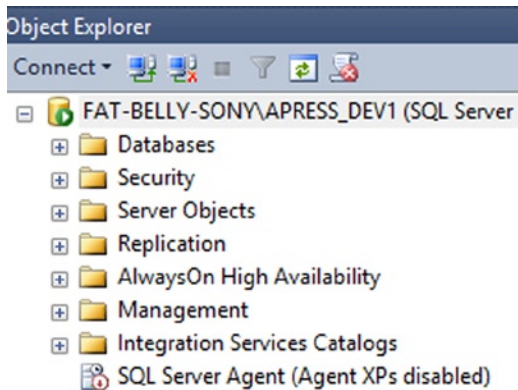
Object Explorer

Connect

FAT-BELLY-SONY\APRESS_DEV1 (SQL Server

Databases

Security

Server Objects

Replication

AlwaysOn High Availability

Management

Integration Services Catalogs

SQL Server Agent (Agent XPs disabled)